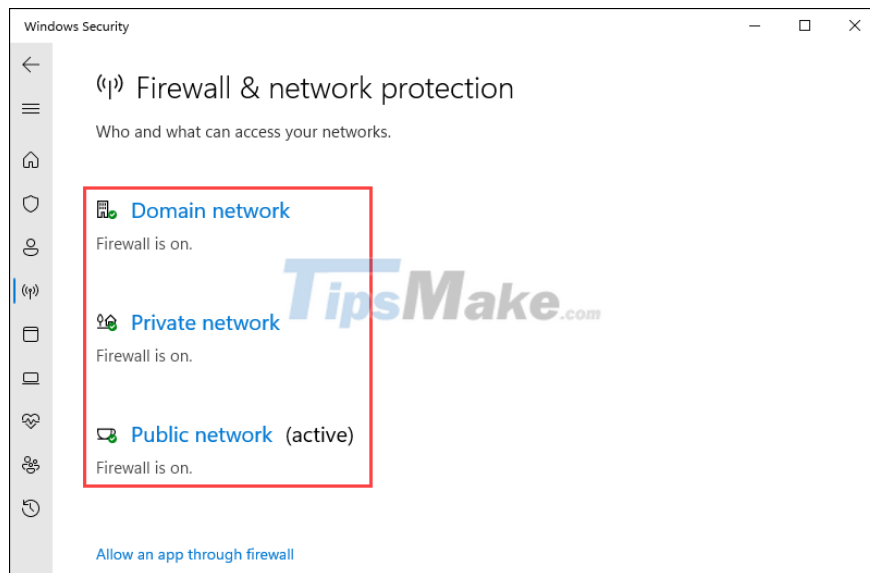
Windows Security

Firewall & network protection

Who and what can access your networks.

Domain network
Firewall is on.

Private network
Firewall is on.

Public network (active)
Firewall is on.

Allow an app through firewall

TipsMake.com